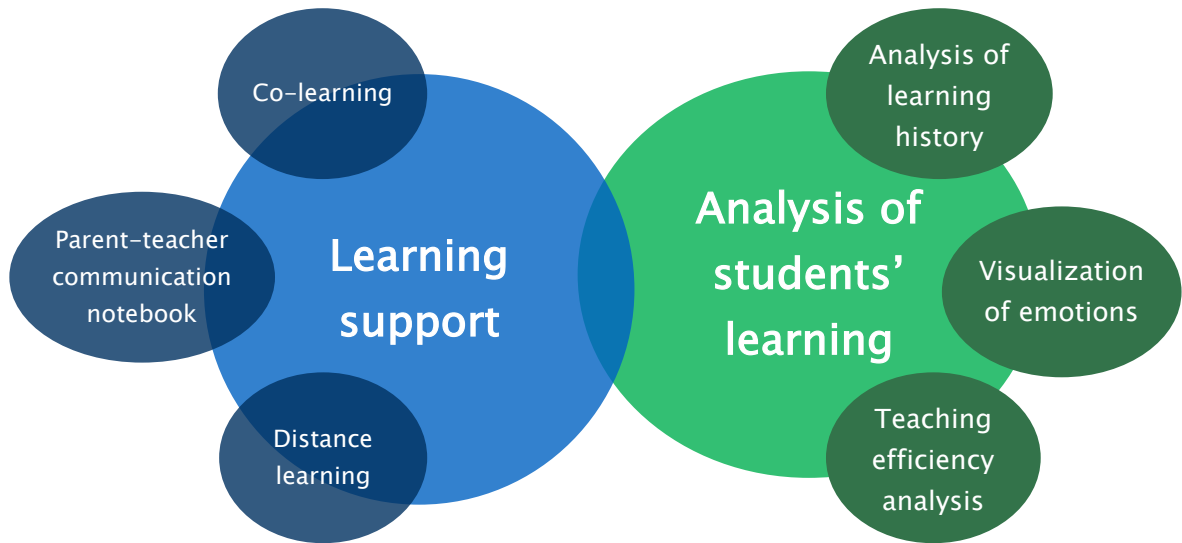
Co-learning

Parent-teacher communication notebook

Learning support

Distance learning

Analysis of learning history

Analysis of students' learning

Visualization of emotions

Teaching efficiency analysis